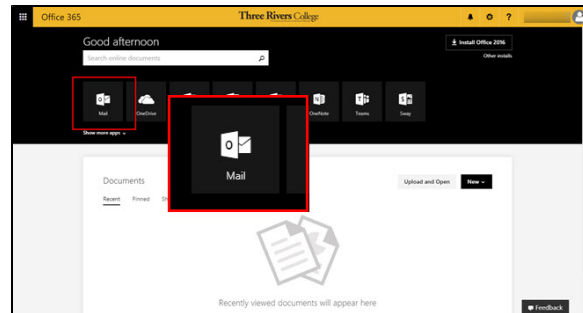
Office 365

Three Rivers College

?

Good afternoon

Search online documents

Install Office 2016

Other installs

Mail

OneDrive

OneNote

Teams

Sway

Show more apps

Mail

Documents

Recent

Pinned

Sh

Upload and Open

New

Recently viewed documents will appear here

Feedback